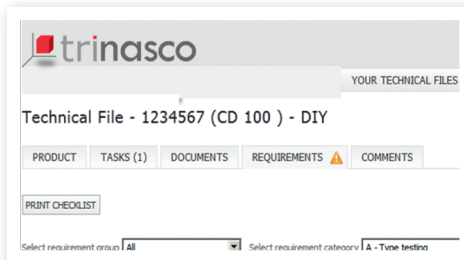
trinasco

YOUR TECHNICAL FILES

Technical File - 1234567 (CD 100 ) - DIY

PRODUCT
TASKS (1)
DOCUMENTS
REQUIREMENTS
COMMENTS

PRINT CHECKLIST

Select requirement group All

Select requirement category A - Type testing